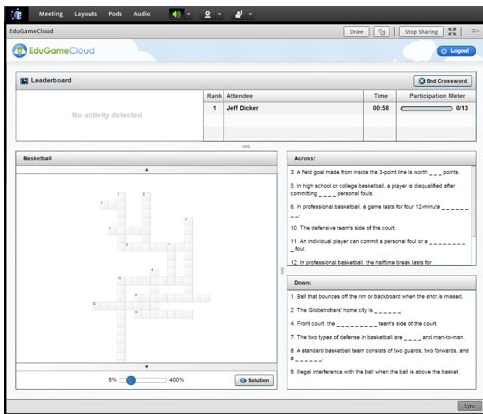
Meeting Layouts Pods Audio

EduGameCloud

Draw | Stop Sharing

EduGameCloud

Logout

Leaderboard

End Crossword

No activity detected

| Rank | Attendee | Time | Participation Meter |
|---|---|---|---|
| 1 | Jeff Dicker | 00:58 | 0/13 |

Basketball

Across:

3. A field goal made from inside the 3-point line is worth _ _ _ points.

5. In high school or college basketball, a player is disqualified after committing _ _ _ _ personal fouls.

6. In professional basketball, a game lasts for four 12-minute _ _ _ _ _ _ _ _.

10. The defensive team's side of the court.

11. An individual player can commit a personal foul or a _ _ _ _ _ _ _ _ foul.

12. In professional basketball, the halftime break lasts for

Down:

1. Ball that bounces off the rim or backboard when the shot is missed.

2. The Globetrotters' home city is _ _ _ _ _ _

4. Front court, the _ _ _ _ _ _ _ _ _ _ team's side of the court.

7. The two types of defense in basketball are _ _ _ _ and man-to-man.

8. A standard basketball team consists of two guards, two forwards, and a _ _ _ _ _ _.

9. Illegal interference with the ball when the ball is above the basket.

5% 400%

Solution

Sync